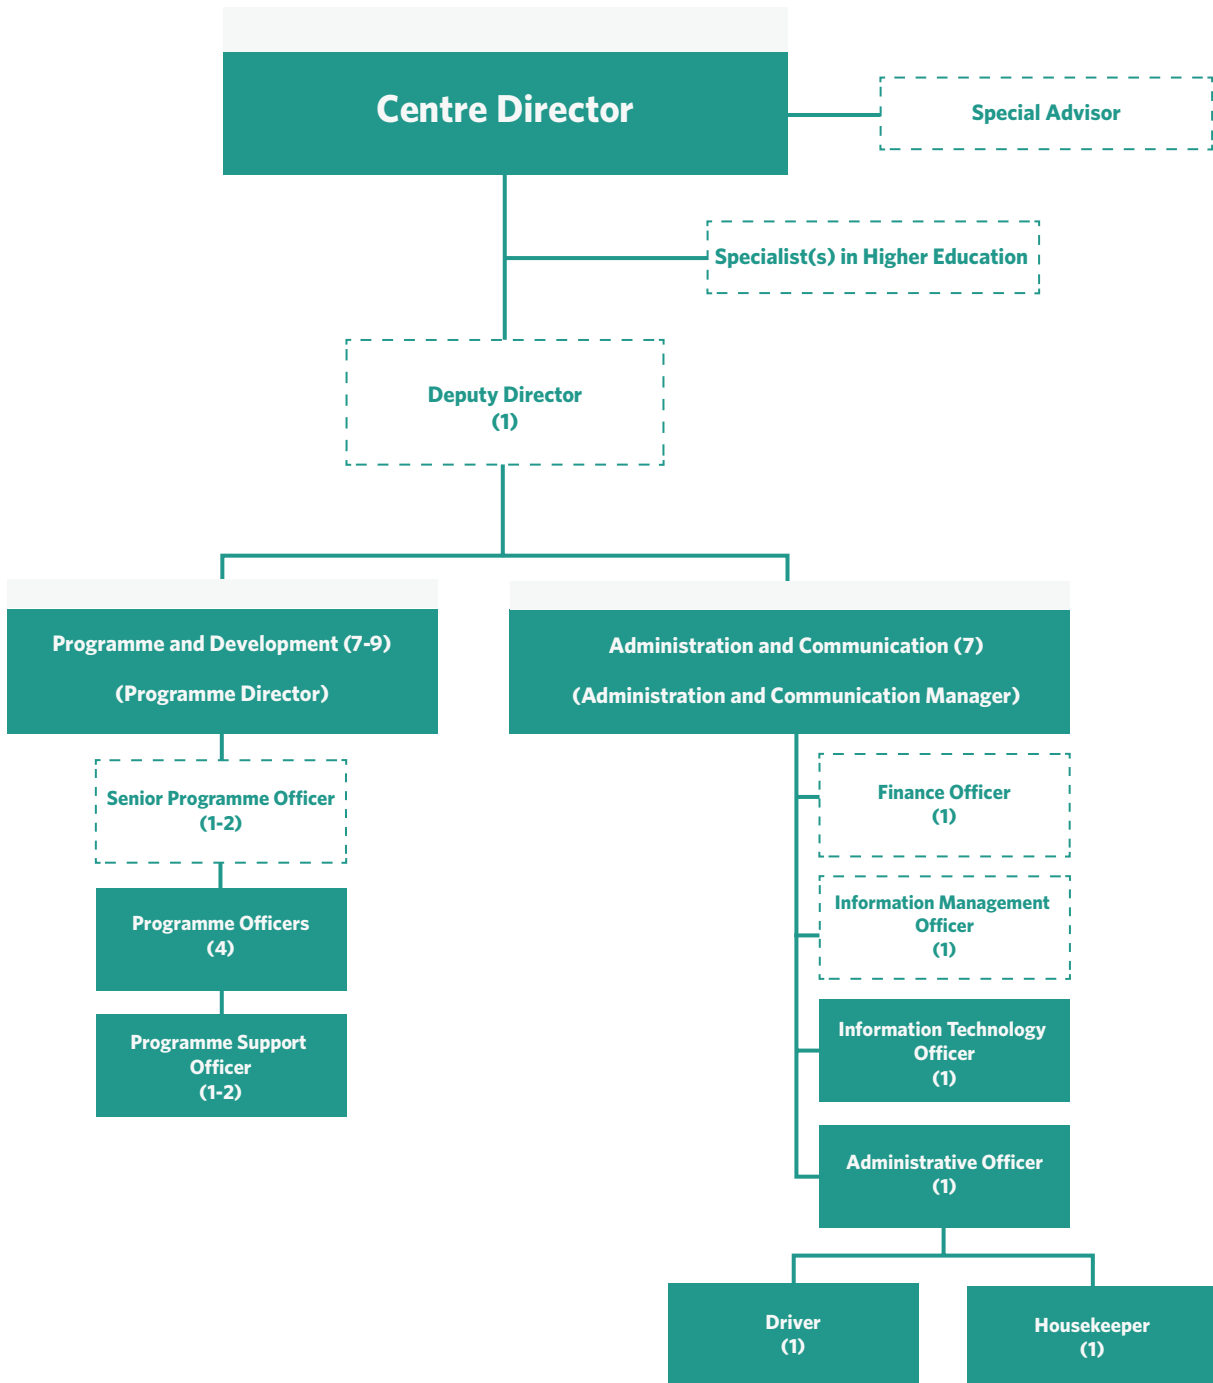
Centre Director

Special Advisor

Specialist(s) in Higher Education

Deputy Director
(1)

Programme and Development (7-9)

(Programme Director)

Administration and Communication (7)

(Administration and Communication Manager)

Senior Programme Officer
(1-2)

Programme Officers
(4)

Programme Support Officer
(1-2)

Finance Officer
(1)

Information Management Officer
(1)

Information Technology Officer
(1)

Administrative Officer
(1)

Driver
(1)

Housekeeper
(1)